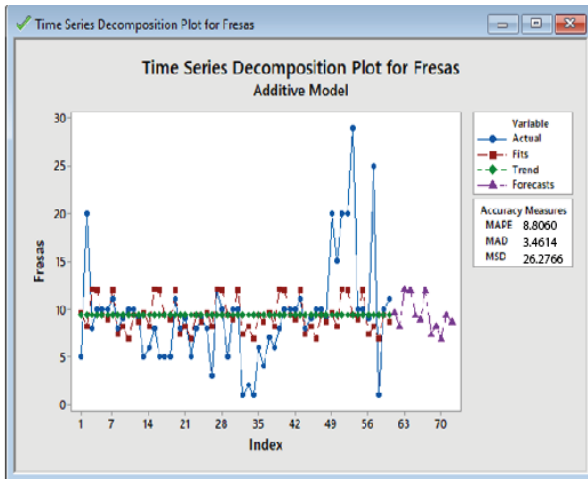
Time Series Decomposition Plot for Fresas

Time Series Decomposition Plot for Fresas
Additive Model

Variable
Actual
Fits
Trend
Forecasts

Accuracy Measures
MAPE 8.8060
MAD 3.4614
MSD 26.2766

Fresas
30
25
20
15
10
5
0

1 7 14 21 28 35 42 49 56 63 70
Index